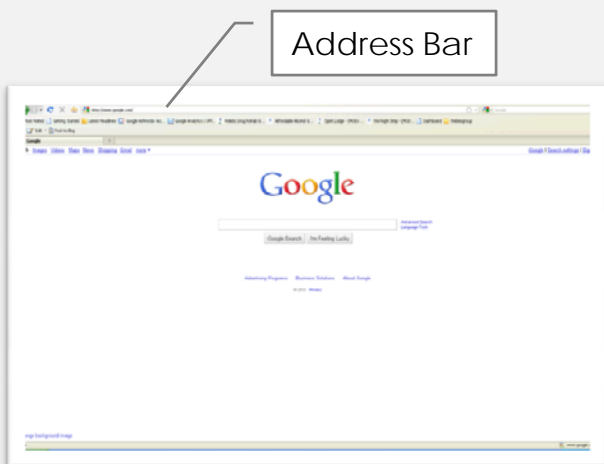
Address Bar

Google

Images Videos Maps News Shopping Gmail more ▾

Google

Google Search I'm Feeling Lucky

Advanced Search
Language Tools

Advertising Programs Business Solutions About Google

© 2010 - Privacy